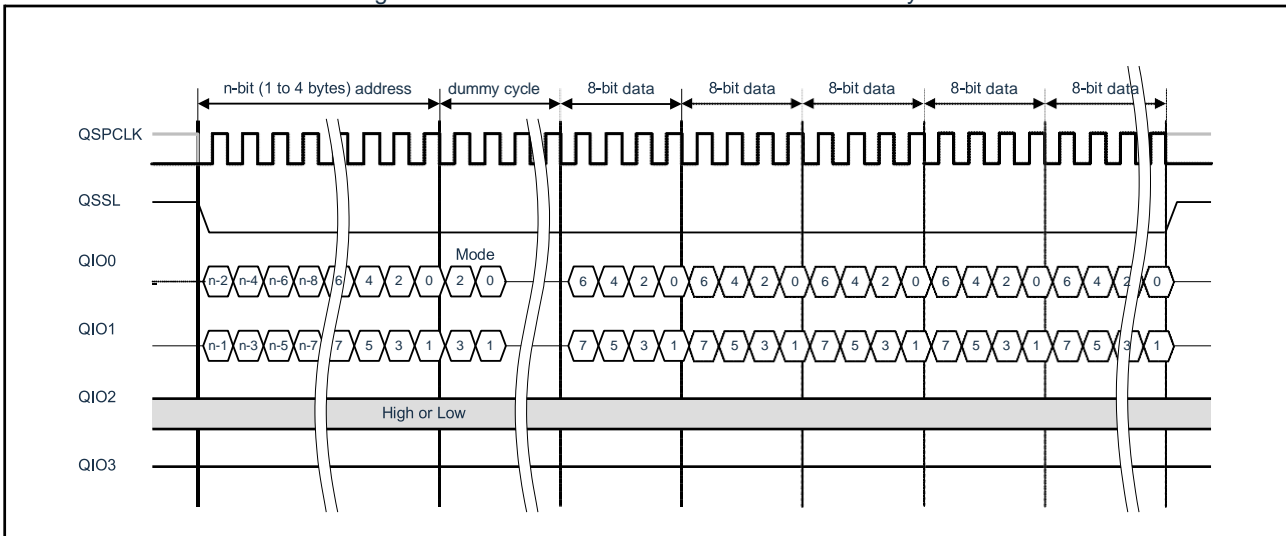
n-bit (1 to 4 bytes) address
dummy cycle
8-bit data
8-bit data
8-bit data
8-bit data
8-bit data

QSPCLK
QSSL
QIO0
QIO1
QIO2
QIO3

Mode

n-2 n-4 n-6 n-8 6 4 2 0 2 0 6 4 2 0 6 4 2 0 6 4 2 0 6 4 2 0 6 4 2 0

n-1 n-3 n-5 n-7 7 5 3 1 3 1 7 5 3 1 7 5 3 1 7 5 3 1 7 5 3 1 7 5 3 1

High or Low